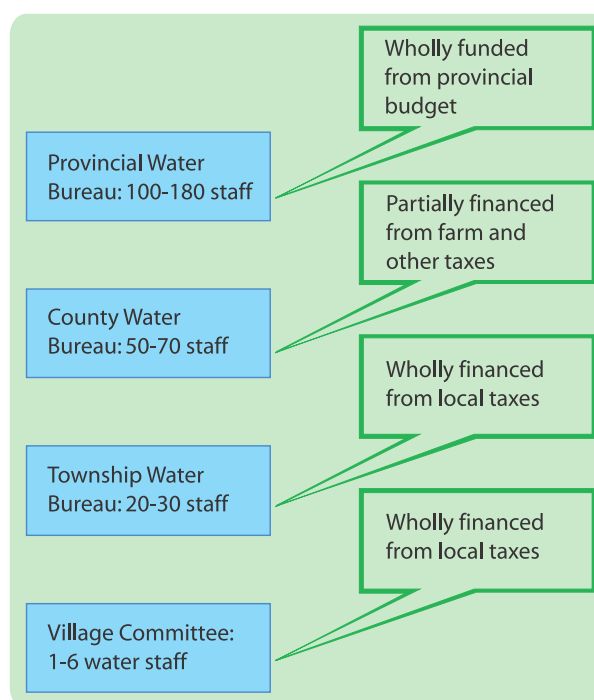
Wholly funded from provincial budget

Provincial Water Bureau: 100-180 staff

Partially financed from farm and other taxes

County Water Bureau: 50-70 staff

Wholly financed from local taxes

Township Water Bureau: 20-30 staff

Wholly financed from local taxes

Village Committee: 1-6 water staff